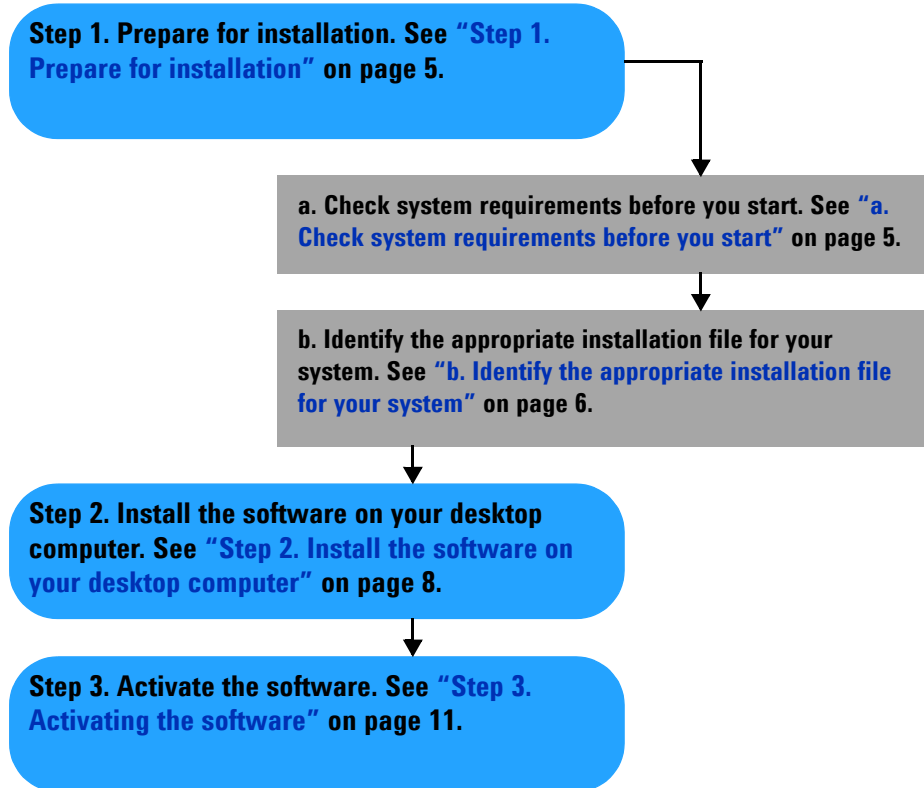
Step 1. Prepare for installation. See "Step 1. Prepare for installation" on page 5.

a. Check system requirements before you start. See "a. Check system requirements before you start" on page 5.

b. Identify the appropriate installation file for your system. See "b. Identify the appropriate installation file for your system" on page 6.

Step 2. Install the software on your desktop computer. See "Step 2. Install the software on your desktop computer" on page 8.

Step 3. Activate the software. See "Step 3. Activating the software" on page 11.